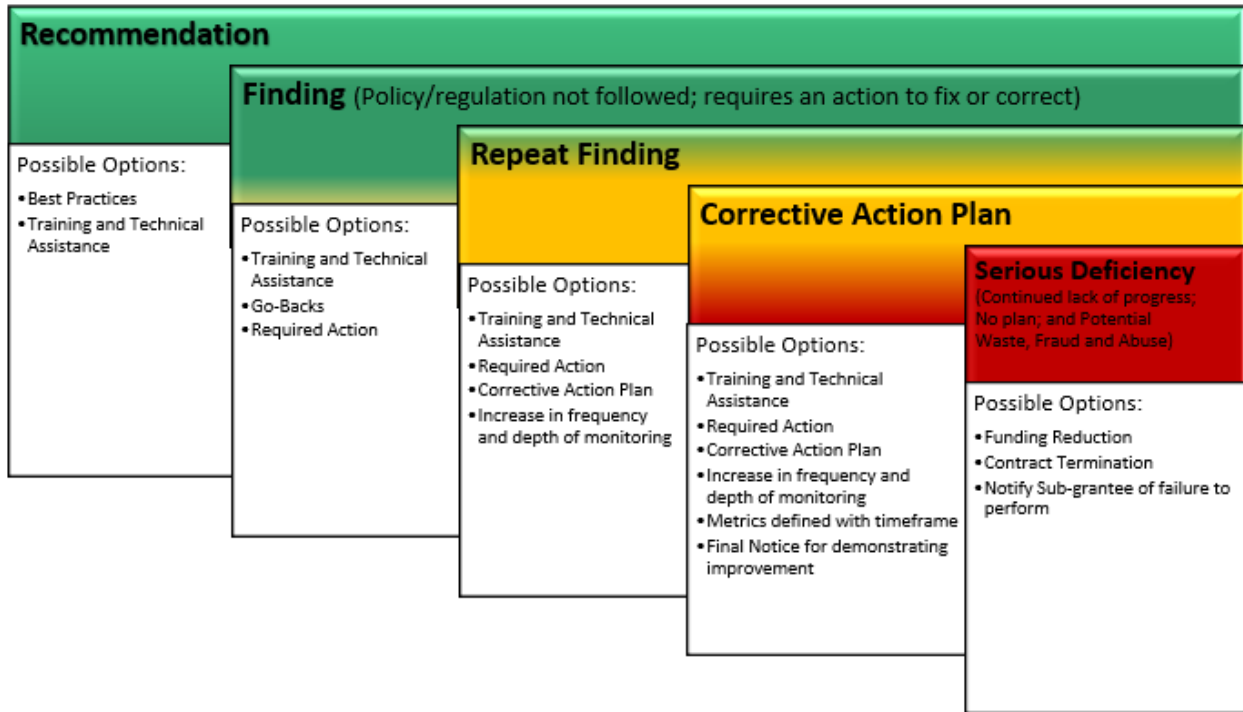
Recommendation

Possible Options:
- Best Practices
- Training and Technical Assistance

Finding (Policy/regulation not followed; requires an action to fix or correct)

Possible Options:
- Training and Technical Assistance
- Go-Backs
- Required Action

Repeat Finding

Possible Options:
- Training and Technical Assistance
- Required Action
- Corrective Action Plan
- Increase in frequency and depth of monitoring

Corrective Action Plan

Possible Options:
- Training and Technical Assistance
- Required Action
- Corrective Action Plan
- Increase in frequency and depth of monitoring
- Metrics defined with timeframe
- Final Notice for demonstrating improvement

Serious Deficiency
(Continued lack of progress; No plan; and Potential Waste, Fraud and Abuse)

Possible Options:
- Funding Reduction
- Contract Termination
- Notify Sub-grantee of failure to perform